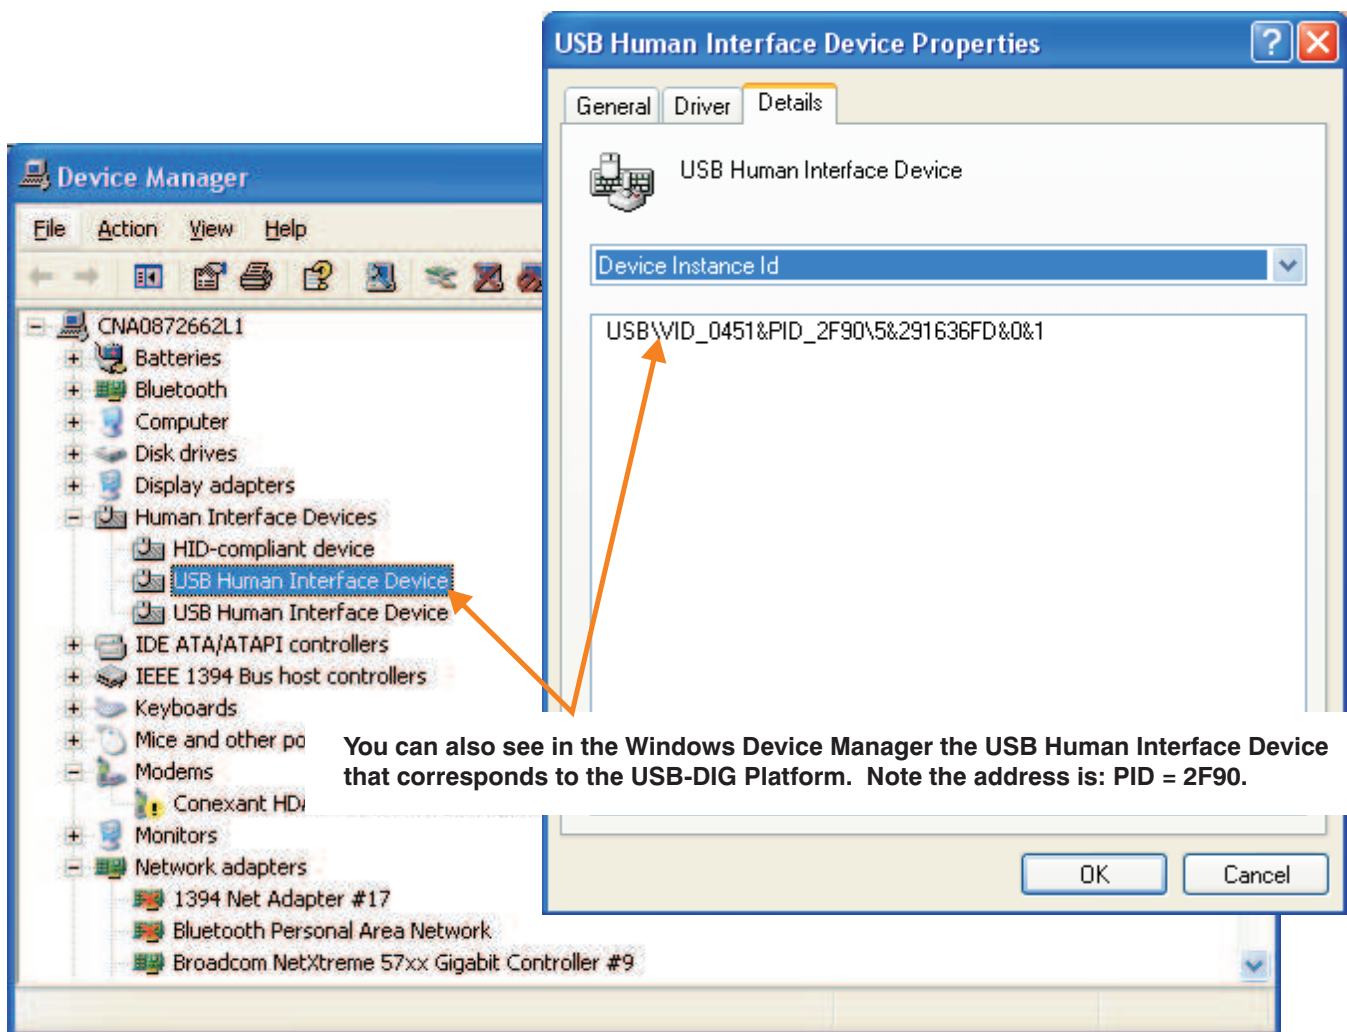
USB Human Interface Device Properties

General Driver Details

USB Human Interface Device

Device Instance Id

USB\VID_0451&PID_2F90\5&291636FD&0&1

OK Cancel

Device Manager

File Action View Help

CNA0872662L1
Batteries
Bluetooth
Computer
Disk drives
Display adapters
Human Interface Devices
HID-compliant device
USB Human Interface Device
USB Human Interface Device
IDE ATA/ATAPI controllers
IEEE 1394 Bus host controllers
Keyboards
Mice and other po
Modems
Conexant HD
Monitors
Network adapters
1394 Net Adapter #17
Bluetooth Personal Area Network
Broadcom NetXtreme 57xx Gigabit Controller #9

You can also see in the Windows Device Manager the USB Human Interface Device that corresponds to the USB-DIG Platform. Note the address is: PID = 2F90.